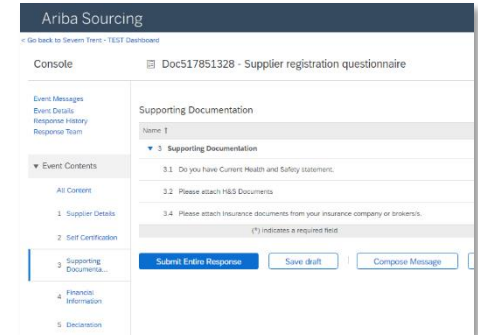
Ariba Sourcing

< Go back to Severn Trent - TEST Dashboard

Console

Doc517851328 - Supplier registration questionnaire

Event Messages
Event Details
Response History
Response Team

▼ Event Contents

All Content

1 Supplier Details

2 Self Certification

3 Supporting Documenta...

4 Financial Information

5 Declaration

Supporting Documentation

Name ↑

▼ 3 Supporting Documentation

3.1 Do you have Current Health and Safety statement.

3.2 Please attach H&S Documents

3.4 Please attach Insurance documents from your insurance company or brokers/s.

(*) indicates a required field

Submit Entire Response

Save draft

Compose Message